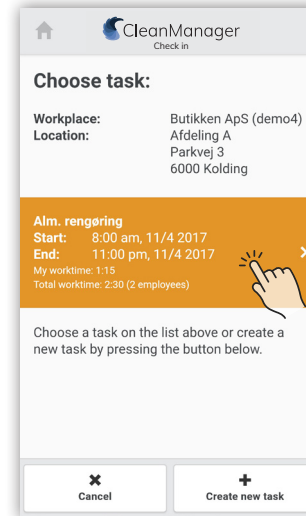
CleanManager
Check in

Choose task:

| Workplace: | Butikken ApS (demo4) |
|---|---|
| Location: | Afdeling A<br>Parkvej 3<br>6000 Kolding |

Alm. rengøring
Start: 8:00 am, 11/4 2017
End: 11:00 pm, 11/4 2017
My worktime: 1:15
Total worktime: 2:30 (2 employees)

Choose a task on the list above or create a new task by pressing the button below.

Cancel

Create new task